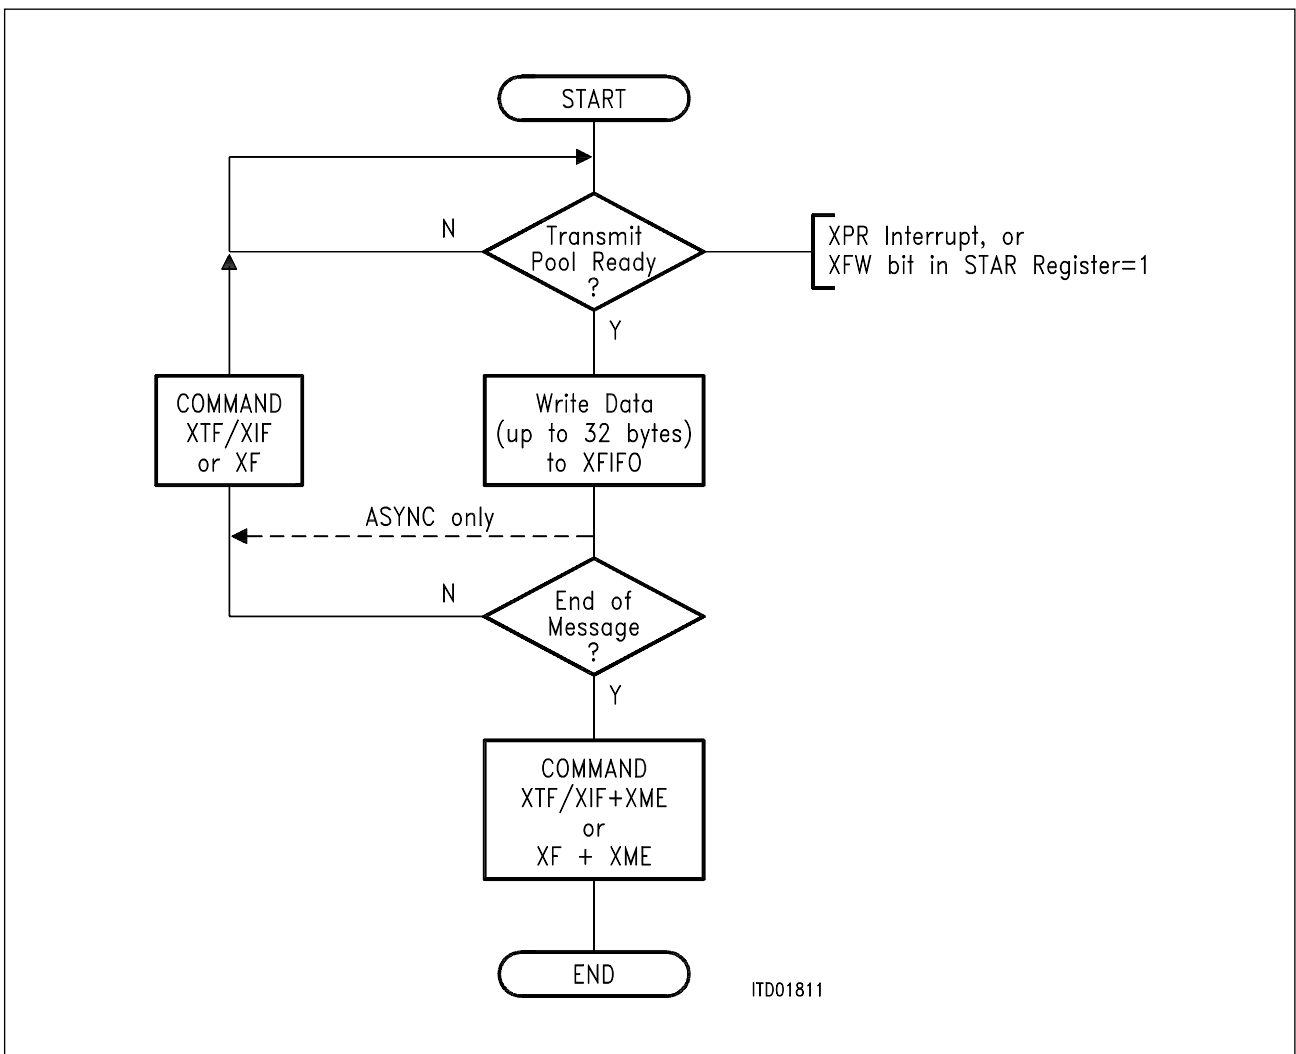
START

N

Transmit Pool Ready ?

XPR Interrupt, or
XFW bit in STAR Register=1

Y

COMMAND XTF/XIF or XF

Write Data (up to 32 bytes) to XFIFO

ASYNC only

N

End of Message ?

Y

COMMAND XTF/XIF+XME or XF + XME

END

ITD01811